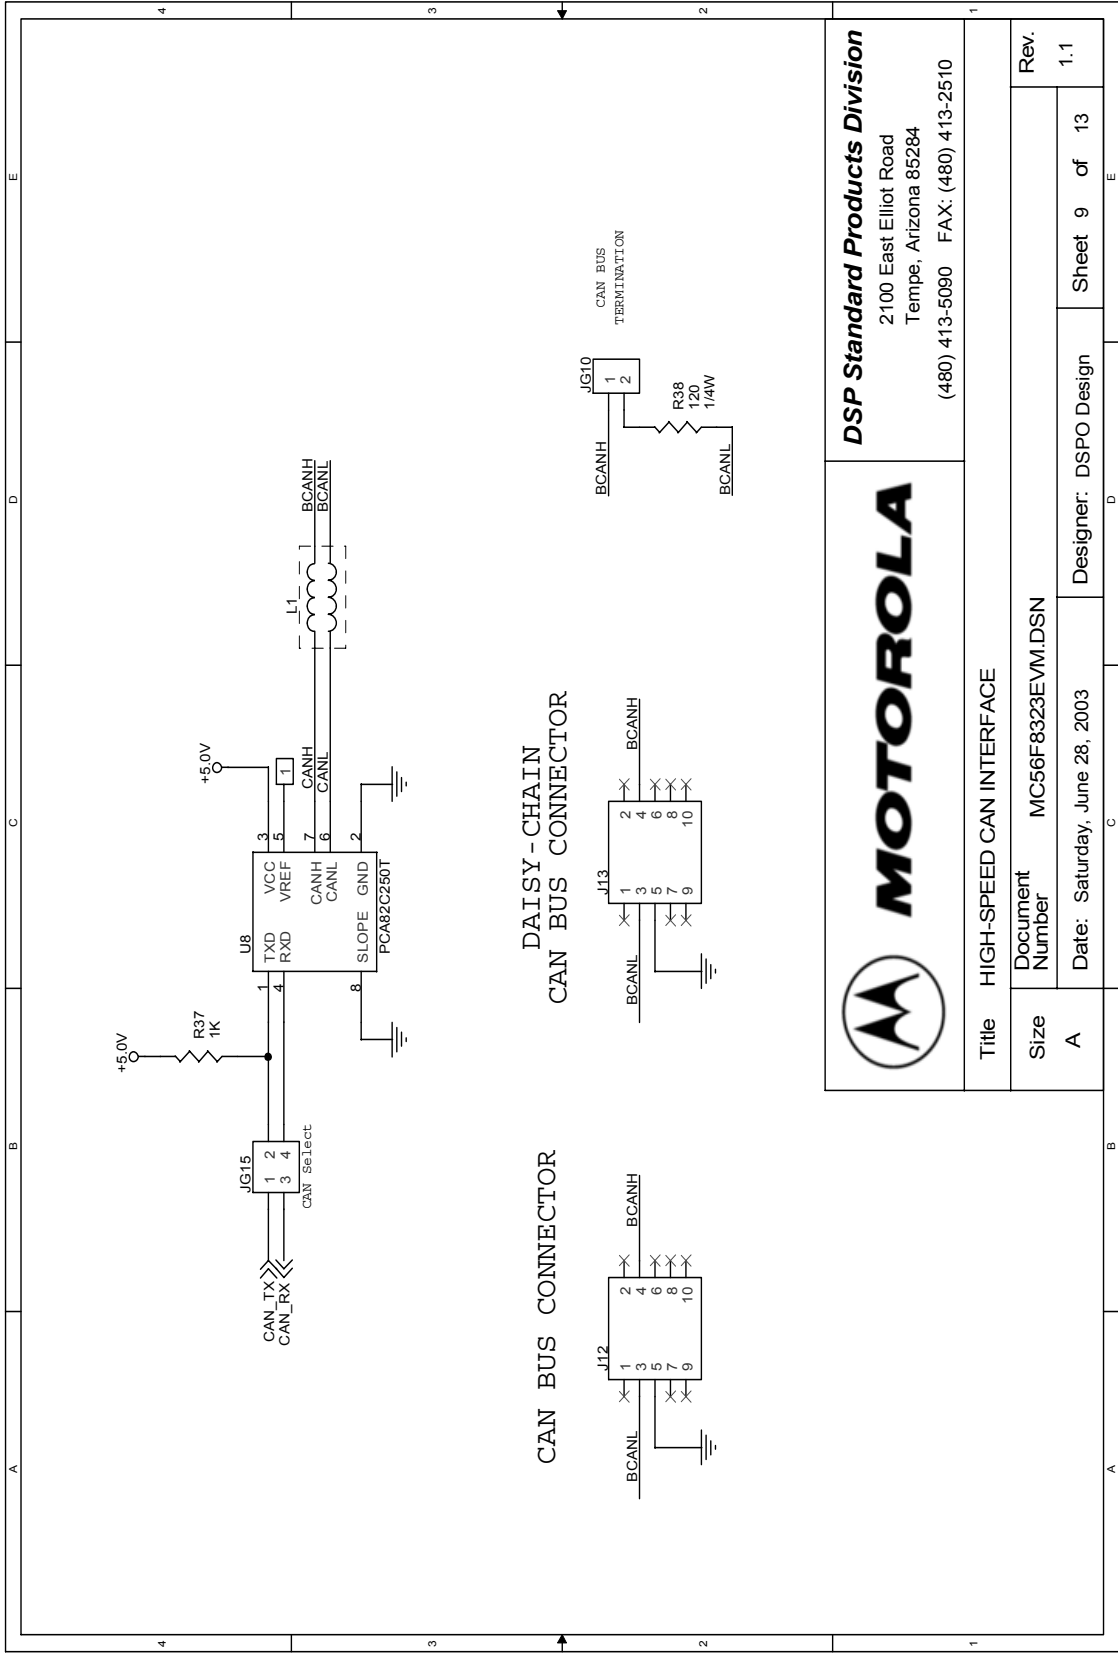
4
3
2
1
A
B
C
D
E

DSP Standard Products Division
2100 East Elliot Road
Tempe, Arizona 85284
(480) 413-5090 FAX: (480) 413-2510

MOTOROLA

| Title | HIGH-SPEED CAN INTERFACE | | |
|---|---|---|---|
| Size | Document Number | MC56F8323EVM.DSN | Rev. |
| A | | | 1.1 |
| Date: Saturday, June 28, 2003 | Designer: DSPO Design | Sheet 9 of 13 | |

CAN BUS TERMINATION
JG10
1 2
R38
120
1/4W
BCANH
BCANL

+5.0V
1
CANH
CANL
L1
BCANH
BCANL

U8
TXD
RXD
SLOPE
VCC
VREF
CANH
CANL
GND
PCA82C250T
1
4
8
3
5
7
6
2

+5.0V
R37
1K

JG15
1 2
3 4
CAN Select
CAN_TX
CAN_RX

DAISY-CHAIN
CAN BUS CONNECTOR
J13
1 3 5 7 9
2 4 6 8 10
BCANL
BCANH

CAN BUS CONNECTOR
J12
1 3 5 7 9
2 4 6 8 10
BCANL
BCANH